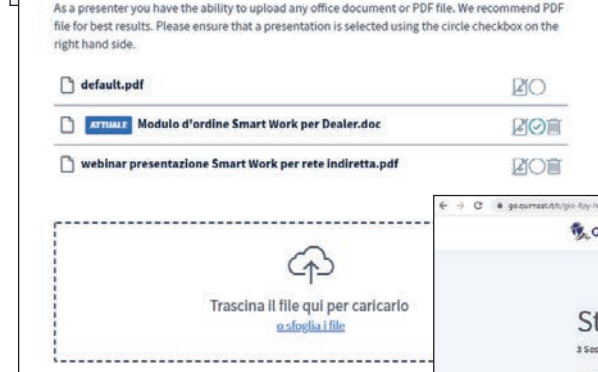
As a presenter you have the ability to upload any office document or PDF file. We recommend PDF file for best results. Please ensure that a presentation is selected using the circle checkbox on the right hand side.

default.pdf

ATTUALE Modulo d'ordine Smart Work per Dealer.doc

webinar presentazione Smart Work per rete indiretta.pdf

Trascina il file qui per caricarlo
o sfoglia i file

go.qurnost.it/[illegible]

St

3 So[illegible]